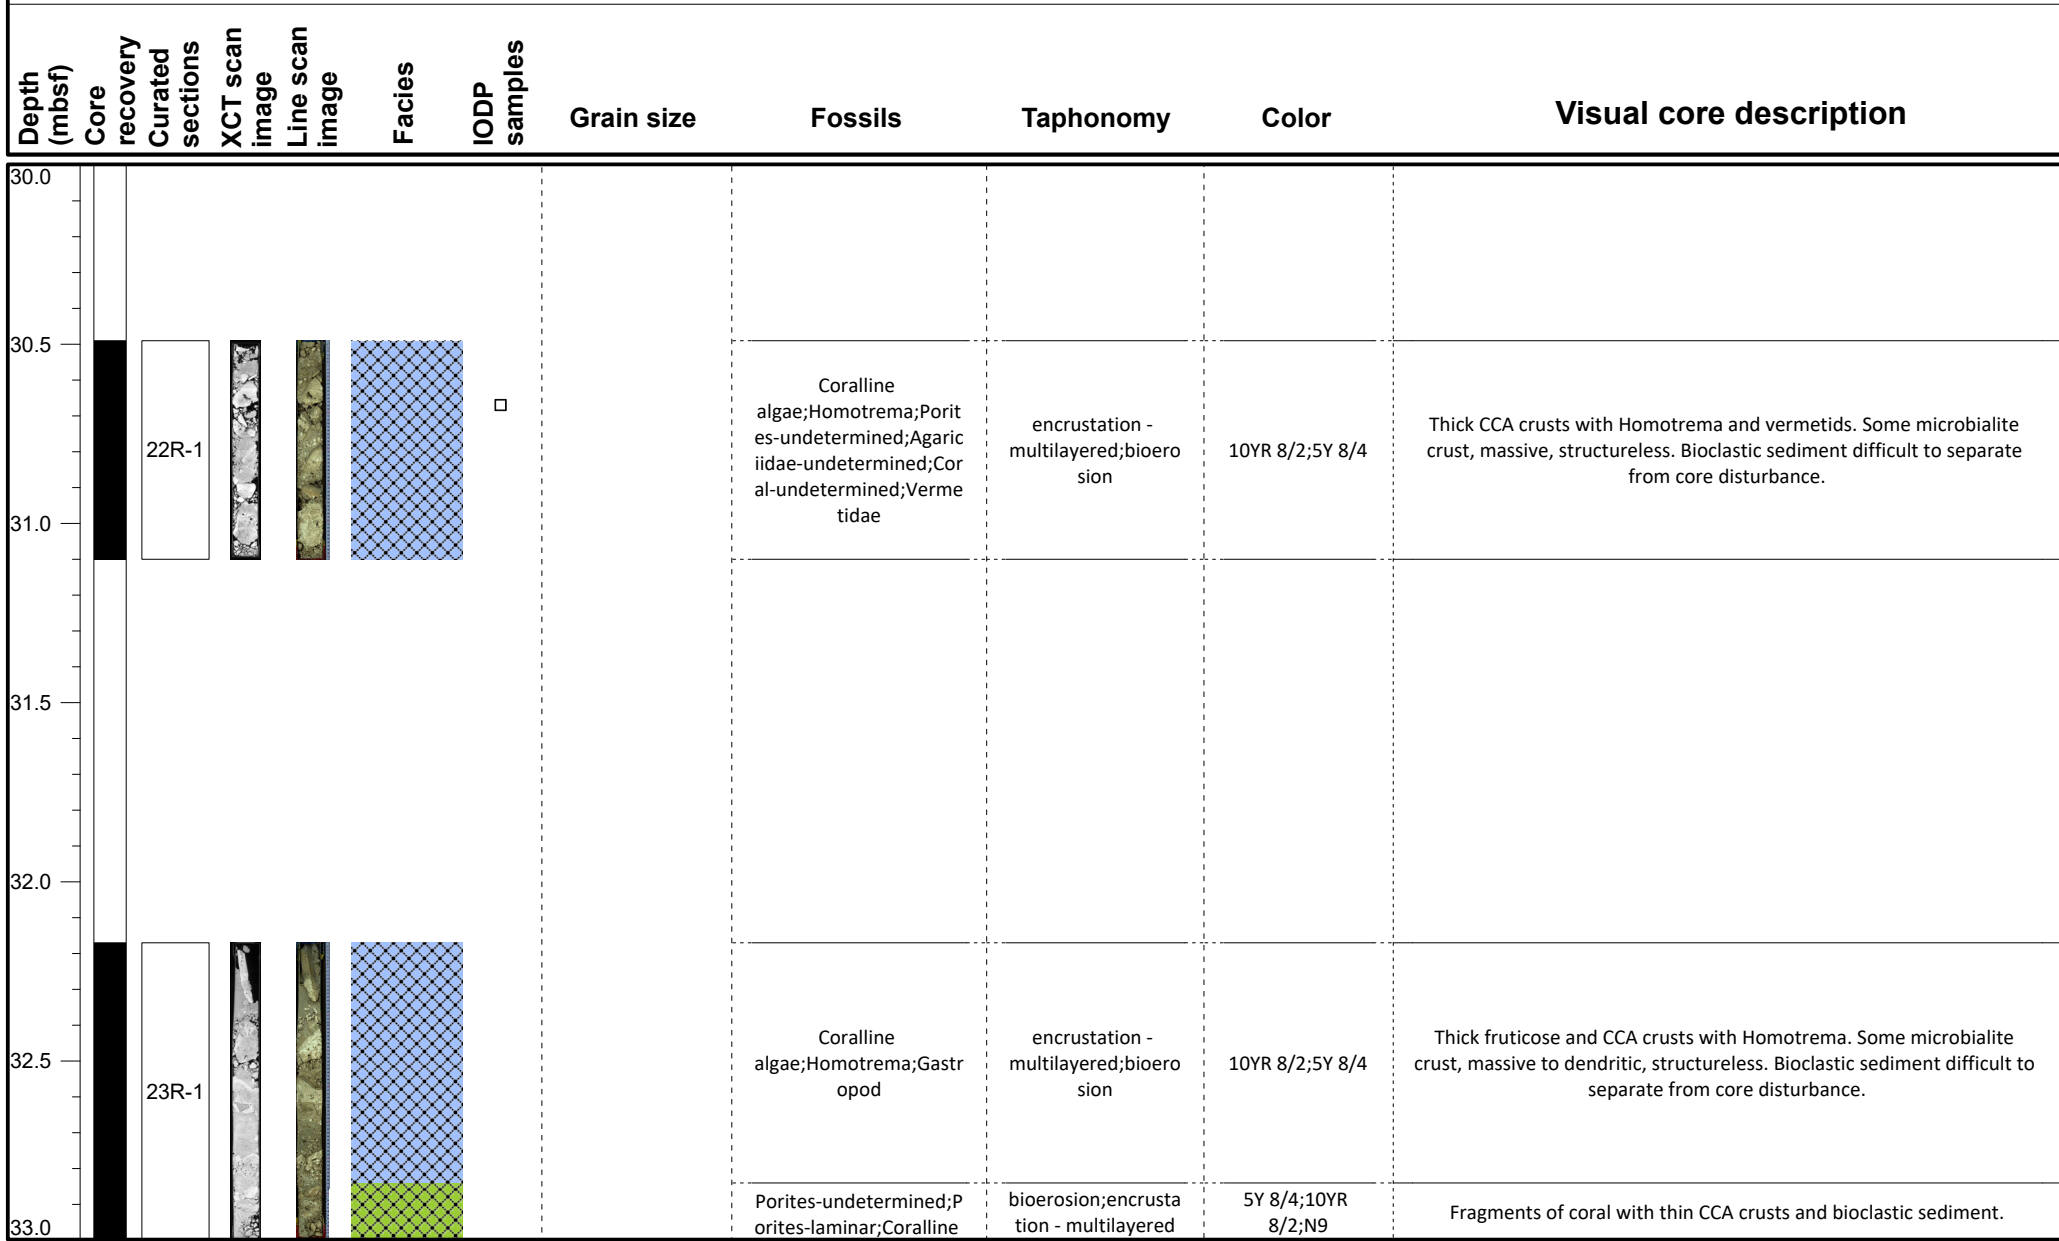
| Depth (mbsf) | Core recovery | Curated sections | XCT scan image | Line scan image | Facies | IODP samples | Grain size | Fossils | Taphonomy | Color | Visual core description |
|---|---|---|---|---|---|---|---|---|---|---|---|
| 30.0 | | | | | | | | | | | |
| 30.5 | | 22R-1 | | | | | | Coralline algae;Homotrema;Porites-undetermined;Agariciidae-undetermined;Coral-undetermined;Vermetidae | encrustation - multilayered;bioerosion | 10YR 8/2;5Y 8/4 | Thick CCA crusts with Homotrema and vermetids. Some microbialite crust, massive, structureless. Bioclastic sediment difficult to separate from core disturbance. |
| 31.0 | | | | | | | | | | | |
| 31.5 | | | | | | | | | | | |
| 32.0 | | | | | | | | | | | |
| 32.5 | | 23R-1 | | | | | | Coralline algae;Homotrema;Gastropod | encrustation - multilayered;bioerosion | 10YR 8/2;5Y 8/4 | Thick fruticose and CCA crusts with Homotrema. Some microbialite crust, massive to dendritic, structureless. Bioclastic sediment difficult to separate from core disturbance. |
| 33.0 | | | | | | | | Porites-undetermined;Porites-laminar;Coralline | bioerosion;encrustation - multilayered | 5Y 8/4;10YR 8/2;N9 | Fragments of coral with thin CCA crusts and bioclastic sediment. |